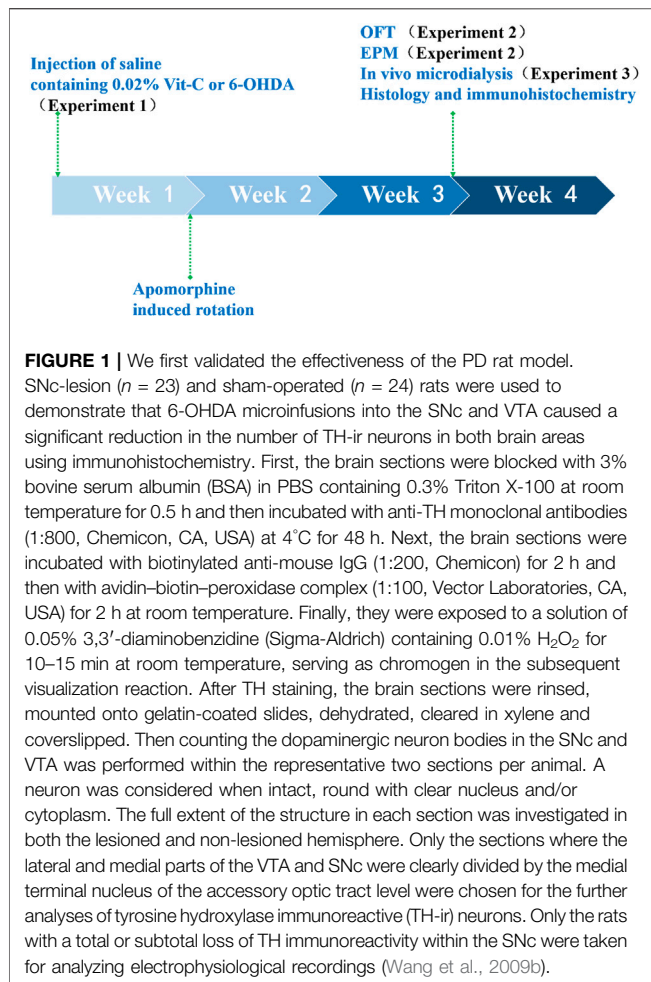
Injection of saline containing 0.02% Vit-C or 6-OHDA （Experiment 1）

OFT （Experiment 2）
EPM（Experiment 2）
In vivo microdialysis（Experiment 3）
Histology and immunohistochemistry

Week 1
Week 2
Week 3
Week 4

Apomorphine induced rotation

**FIGURE 1 |** We first validated the effectiveness of the PD rat model. SNc-lesion ($n$ = 23) and sham-operated ($n$ = 24) rats were used to demonstrate that 6-OHDA microinfusions into the SNc and VTA caused a significant reduction in the number of TH-ir neurons in both brain areas using immunohistochemistry. First, the brain sections were blocked with 3% bovine serum albumin (BSA) in PBS containing 0.3% Triton X-100 at room temperature for 0.5 h and then incubated with anti-TH monoclonal antibodies (1:800, Chemicon, CA, USA) at 4°C for 48 h. Next, the brain sections were incubated with biotinylated anti-mouse IgG (1:200, Chemicon) for 2 h and then with avidin–biotin–peroxidase complex (1:100, Vector Laboratories, CA, USA) for 2 h at room temperature. Finally, they were exposed to a solution of 0.05% 3,3′-diaminobenzidine (Sigma-Aldrich) containing 0.01% $H_2O_2$ for 10–15 min at room temperature, serving as chromogen in the subsequent visualization reaction. After TH staining, the brain sections were rinsed, mounted onto gelatin-coated slides, dehydrated, cleared in xylene and coverslipped. Then counting the dopaminergic neuron bodies in the SNc and VTA was performed within the representative two sections per animal. A neuron was considered when intact, round with clear nucleus and/or cytoplasm. The full extent of the structure in each section was investigated in both the lesioned and non-lesioned hemisphere. Only the sections where the lateral and medial parts of the VTA and SNc were clearly divided by the medial terminal nucleus of the accessory optic tract level were chosen for the further analyses of tyrosine hydroxylase immunoreactive (TH-ir) neurons. Only the rats with a total or subtotal loss of TH immunoreactivity within the SNc were taken for analyzing electrophysiological recordings (Wang et al., 2009b).